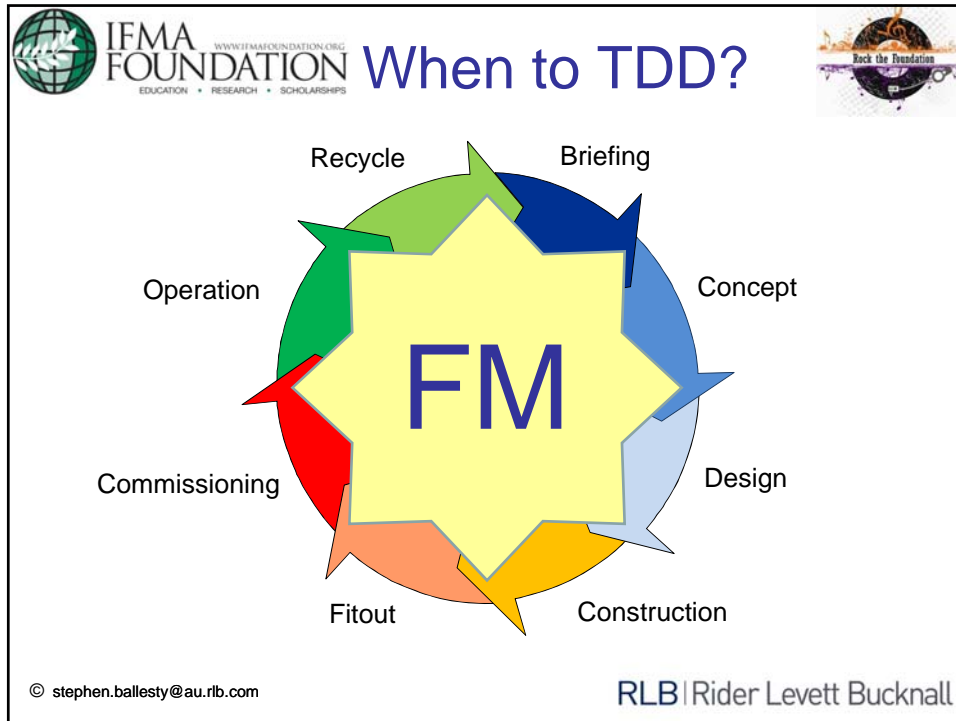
IFMA FOUNDATION WWW.IFMAFOUNDATION.ORG EDUCATION • RESEARCH • SCHOLARSHIPS

When to TDD?

Rock the Foundation

Recycle

Briefing

Concept

Operation

FM

Design

Commissioning

Fitout

Construction

© stephen.ballesty@au.rlb.com

RLB | Rider Levett Bucknall